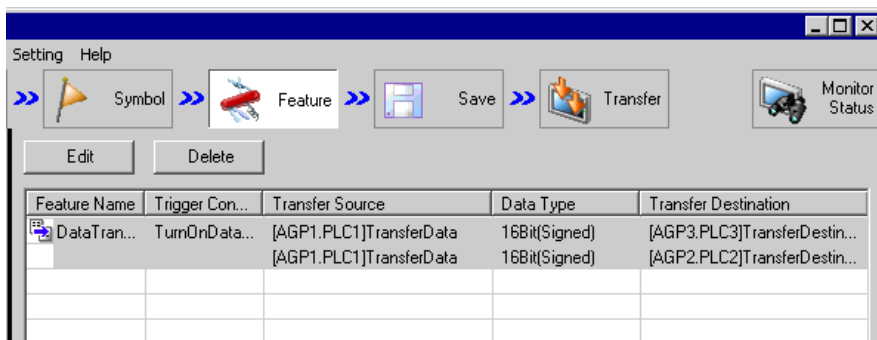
Setting Help

Symbol Feature Save Transfer Monitor Status

Edit Delete

| Feature Name | Trigger Con... | Transfer Source | Data Type | Transfer Destination |
|---|---|---|---|---|
| DataTran... | TurnOnData... | [AGP1.PLC1]TransferData | 16Bit(Signed) | [AGP3.PLC3]TransferDestin... |
| | | [AGP1.PLC1]TransferData | 16Bit(Signed) | [AGP2.PLC2]TransferDestin... |
| | | | | |
| | | | | |
| | | | | |